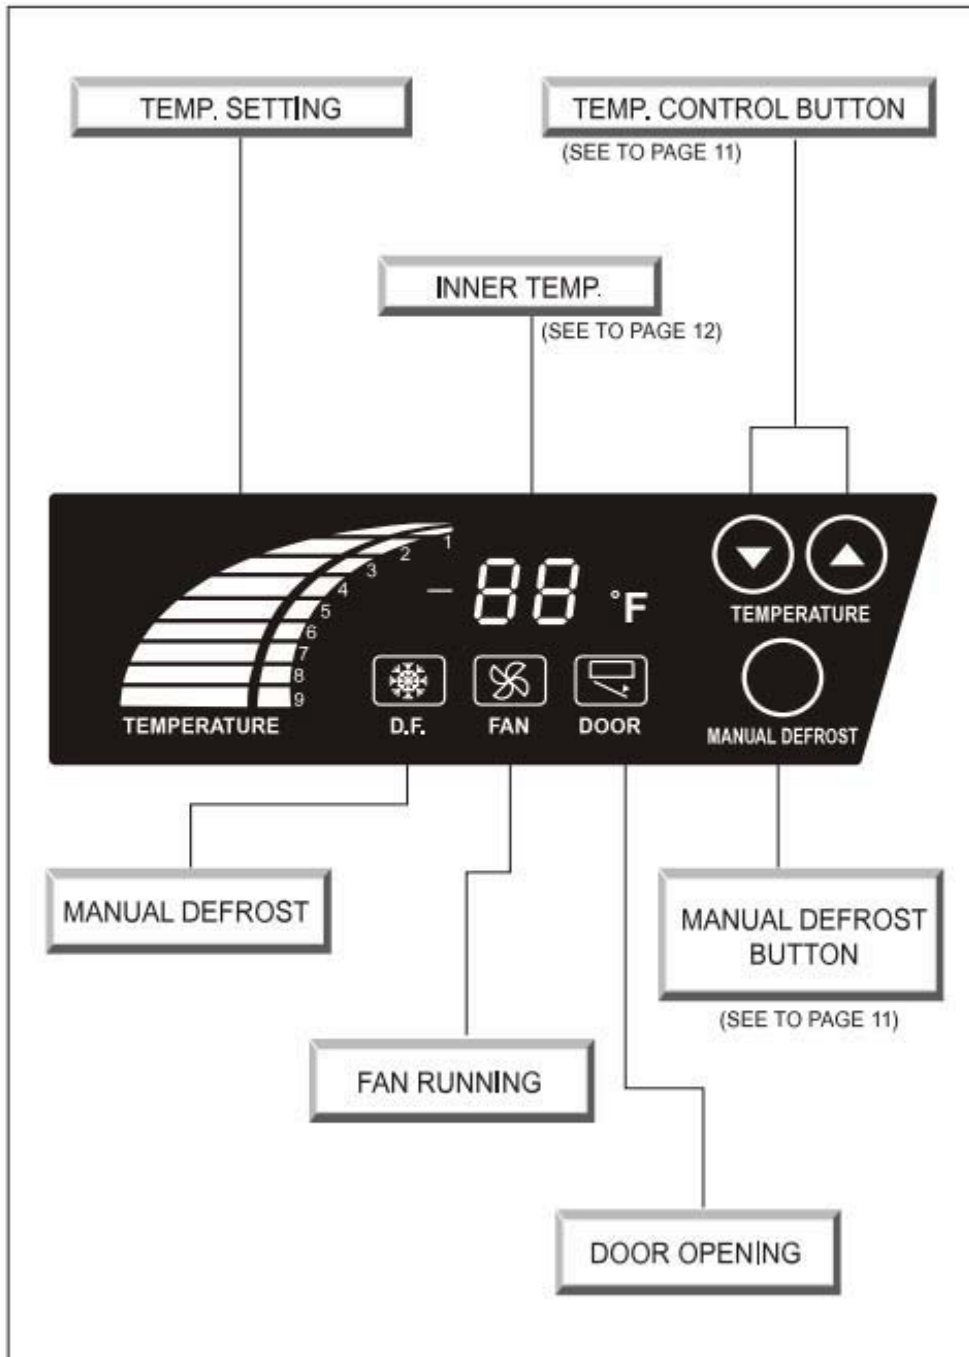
TEMP. SETTING

TEMP. CONTROL BUTTON
(SEE TO PAGE 11)

INNER TEMP.
(SEE TO PAGE 12)

1
2
3
4
5
6
7
8
9
TEMPERATURE

-88 °F

D.F.
FAN
DOOR

TEMPERATURE

MANUAL DEFROST

MANUAL DEFROST

MANUAL DEFROST BUTTON
(SEE TO PAGE 11)

FAN RUNNING

DOOR OPENING